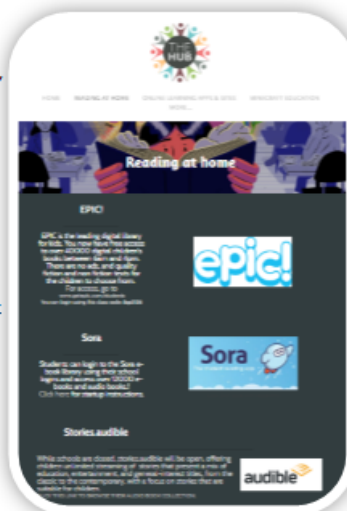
THE HUB

HOME READING AT HOME ONLINE LEARNING APPS & SITES WORK... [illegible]

Reading at home

EPIC!

EPIC is the leading digital library for kids. You now have free access to over 40000 digital children's books between 8am and 4pm. There are no ads, and quality fiction and non fiction texts for the children to choose from. For access, go to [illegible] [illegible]

epic!

Sora

Students can login to the Sora e-book library using their school logins and access over 10000 e-books and audio books! Click here for startup instructions.

Sora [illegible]

Stories.audible

While schools are closed, stories.audible will be open, offering children unlimited streaming of stories that present a mix of education, entertainment, and general-interest titles, from the classic to the contemporary, with a focus on stories that are suitable for children. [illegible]

audible